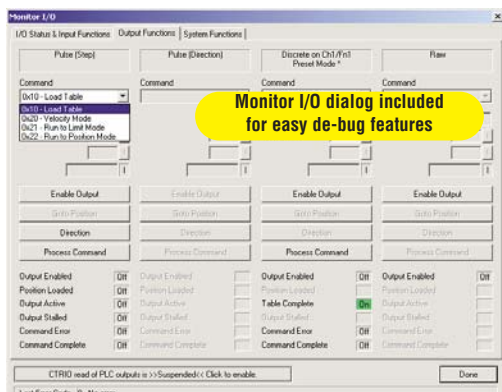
Monitor I/O

I/O Status & Input Functions | Output Functions | System Functions

Pulse (Step)

Pulse (Direction)

Discrete on Ch1/Fn1 Preset Mode *

Raw

Command

0x10 - Load Table

0x10 - Load Table
0x20 - Velocity Mode
0x21 - Run to Limit Mode
0x22 - Run to Position Mode

Command

Command

Command

Monitor I/O dialog included for easy de-bug features

Enable Output

Enable Output

Enable Output

Enable Output

Goto Position

Goto Position

Goto Position

Goto Position

Direction

Direction

Direction

Direction

Process Command

Process Command

Process Command

Process Command

| | | | | | | | |
|---|---|---|---|---|---|---|---|
| Output Enabled | Off | Output Enabled | | Output Enabled | Off | Output Enabled | Off |
| Position Loaded | Off | Position Loaded | | Position Loaded | | Position Loaded | |
| Output Active | Off | Output Active | | Table Complete | On | Output Active | |
| Output Stalled | Off | Output Stalled | | Output Stalled | | Output Stalled | |
| Command Error | Off | Command Error | | Command Error | Off | Command Error | |
| Command Complete | Off | Command Complete | | Command Complete | Off | Command Complete | |

CTRIO read of PLC outputs is >>Suspended<< Click to enable.

Done

Last Error Code: 0 - No error